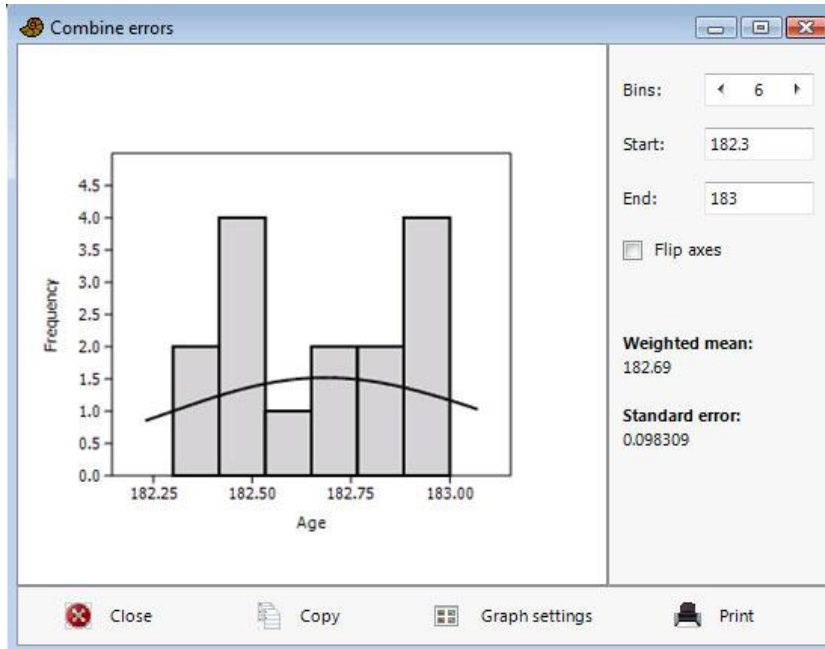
Combine errors

4.5
4.0
3.5
3.0
2.5
2.0
1.5
1.0
0.5
0.0

Frequency

182.25
182.50
182.75
183.00

Age

Bins: 6

Start: 182.3

End: 183

Flip axes

Weighted mean:
182.69

Standard error:
0.098309

Close
Copy
Graph settings
Print